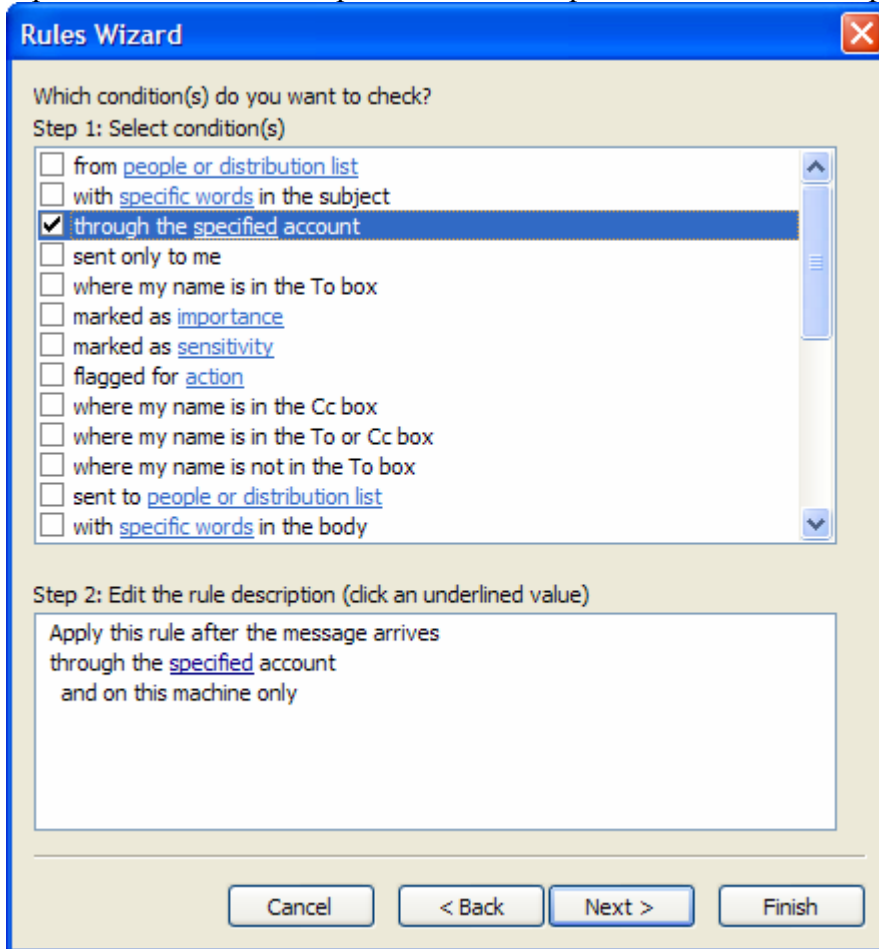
Rules Wizard

Which condition(s) do you want to check?
Step 1: Select condition(s)

from people or distribution list
with specific words in the subject
through the specified account
sent only to me
where my name is in the To box
marked as importance
marked as sensitivity
flagged for action
where my name is in the Cc box
where my name is in the To or Cc box
where my name is not in the To box
sent to people or distribution list
with specific words in the body

Step 2: Edit the rule description (click an underlined value)

Apply this rule after the message arrives
through the specified account
and on this machine only

Cancel
< Back
Next >
Finish